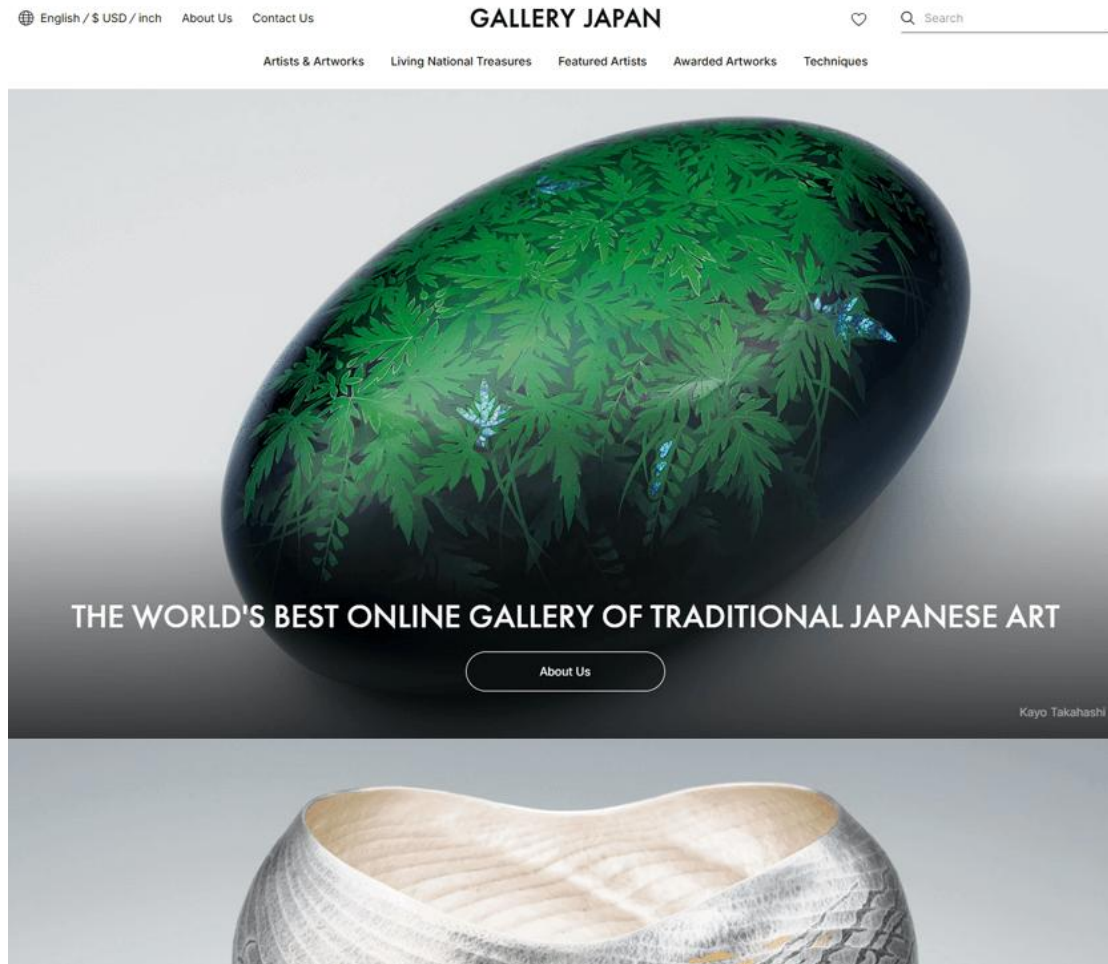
English / $ USD / inch About Us Contact Us

GALLERY JAPAN

Search

Artists & Artworks Living National Treasures Featured Artists Awarded Artworks Techniques

THE WORLD'S BEST ONLINE GALLERY OF TRADITIONAL JAPANESE ART

About Us

Kayo Takahashi